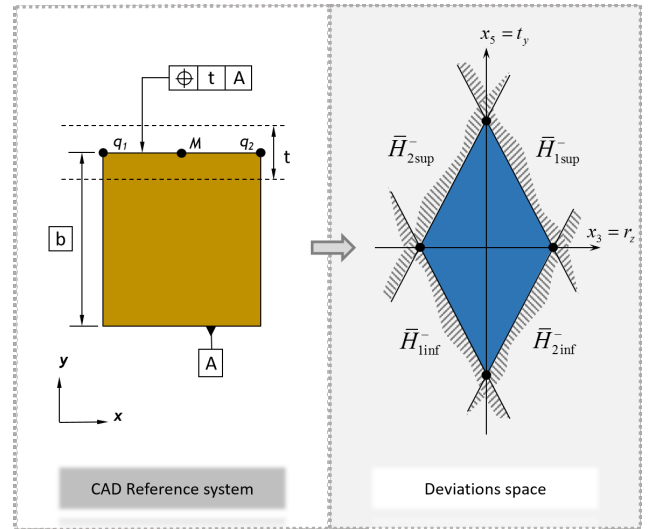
$\oplus$ t A

$q_1$ M $q_2$

t

b

A

y

x

CAD Reference system

$x_5 = t_y$

$\bar{H}^-_{2\text{sup}}$

$\bar{H}^-_{1\text{sup}}$

$x_3 = r_z$

$\bar{H}^-_{1\text{inf}}$

$\bar{H}^-_{2\text{inf}}$

Deviations space